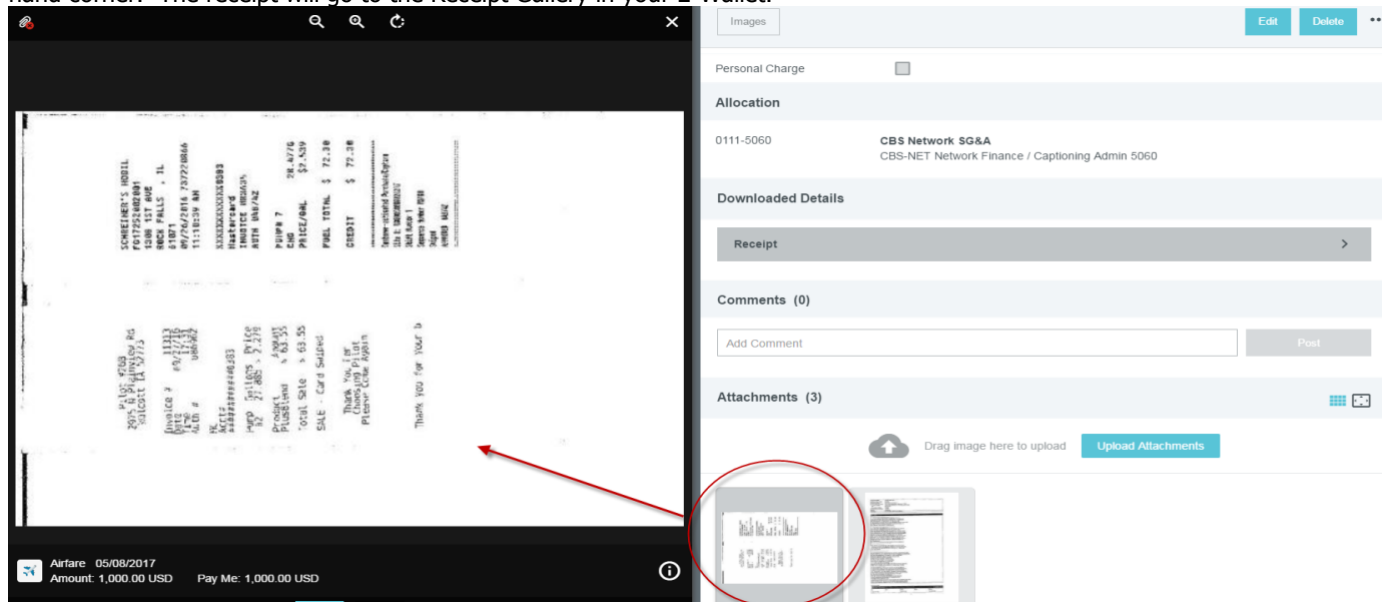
hand corner. The receipt will go to the Receipt Gallery in your E-Wallet.

SCHREIBER'S MOBIL
F0172524802091
1308 1ST AVE
ROCK FALLS , IL
61071
09/26/2016 737220866
11:10:59 AM

XXXXXXXXXXXX0303
Mastercard
INVOICE 083A34
AUTH 09A/AZ

PUMP# 7
CHG 28.477G
PRICE/GAL $2.539

FUEL TOTAL $ 72.30

CREDIT $ 72.30

Pilot 4203
205 N Plainview Rd
Walcott IA 52773

Invoice # 11213
Date 09/27/16
Time 12:21
Auth # 080482

MC
Acct# xxxxxxxxxxxx0303

Pump Gallons Price
02 27.085 2.279
Product Amount
Plusblend $ 63.55
Total Sale $ 63.55

SALE - Card Swiped

Thank You For
Choosing Pilot
Please Come Again

Thank You for Your B

Airfare 05/08/2017
Amount: 1,000.00 USD Pay Me: 1,000.00 USD

Images Edit Delete

Personal Charge

Allocation

0111-5060 CBS Network SG&A
CBS-NET Network Finance / Captioning Admin 5060

Downloaded Details

Receipt

Comments (0)

Add Comment Post

Attachments (3)

Drag image here to upload Upload Attachments